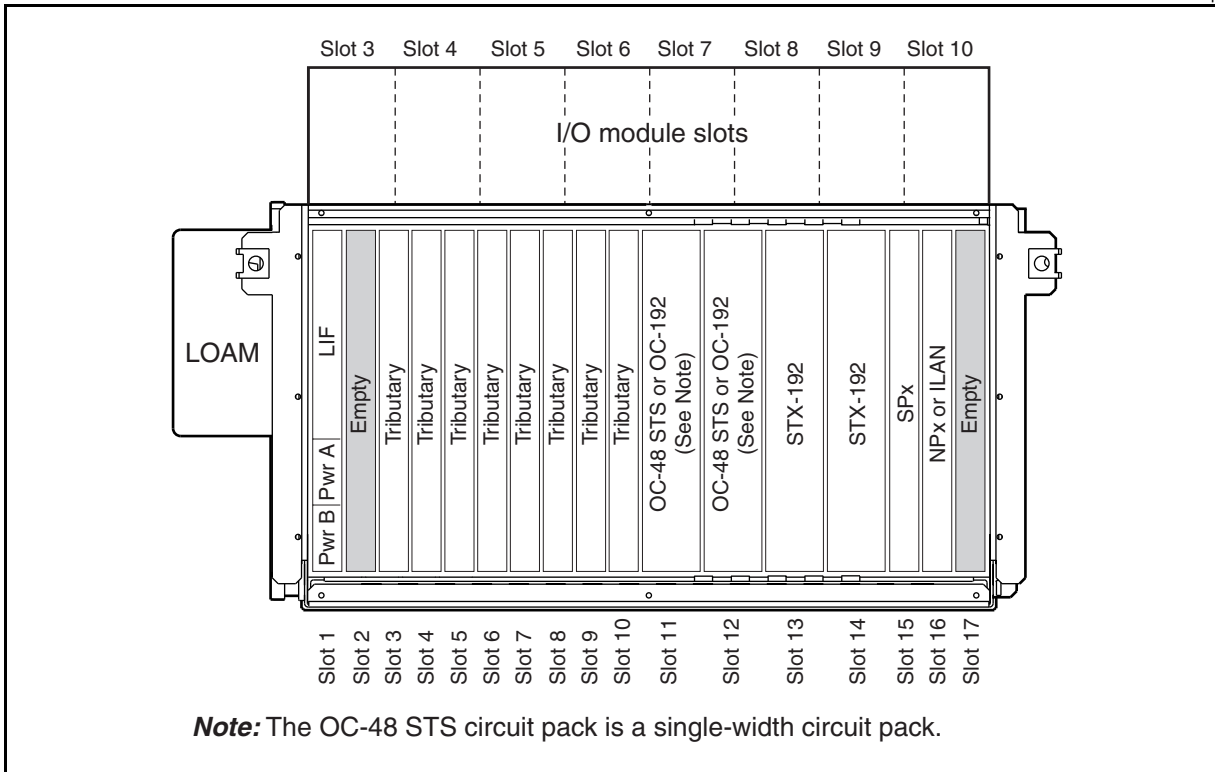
Slot 3 Slot 4 Slot 5 Slot 6 Slot 7 Slot 8 Slot 9 Slot 10

I/O module slots

LOAM

LIF
Pwr A
Pwr B
Empty
Tributary
Tributary
Tributary
Tributary
Tributary
Tributary
Tributary
Tributary
OC-48 STS or OC-192 (See Note)
OC-48 STS or OC-192 (See Note)
STX-192
STX-192
SPx
NPx or ILAN
Empty

Slot 1 Slot 2 Slot 3 Slot 4 Slot 5 Slot 6 Slot 7 Slot 8 Slot 9 Slot 10 Slot 11 Slot 12 Slot 13 Slot 14 Slot 15 Slot 16 Slot 17

***Note:*** The OC-48 STS circuit pack is a single-width circuit pack.